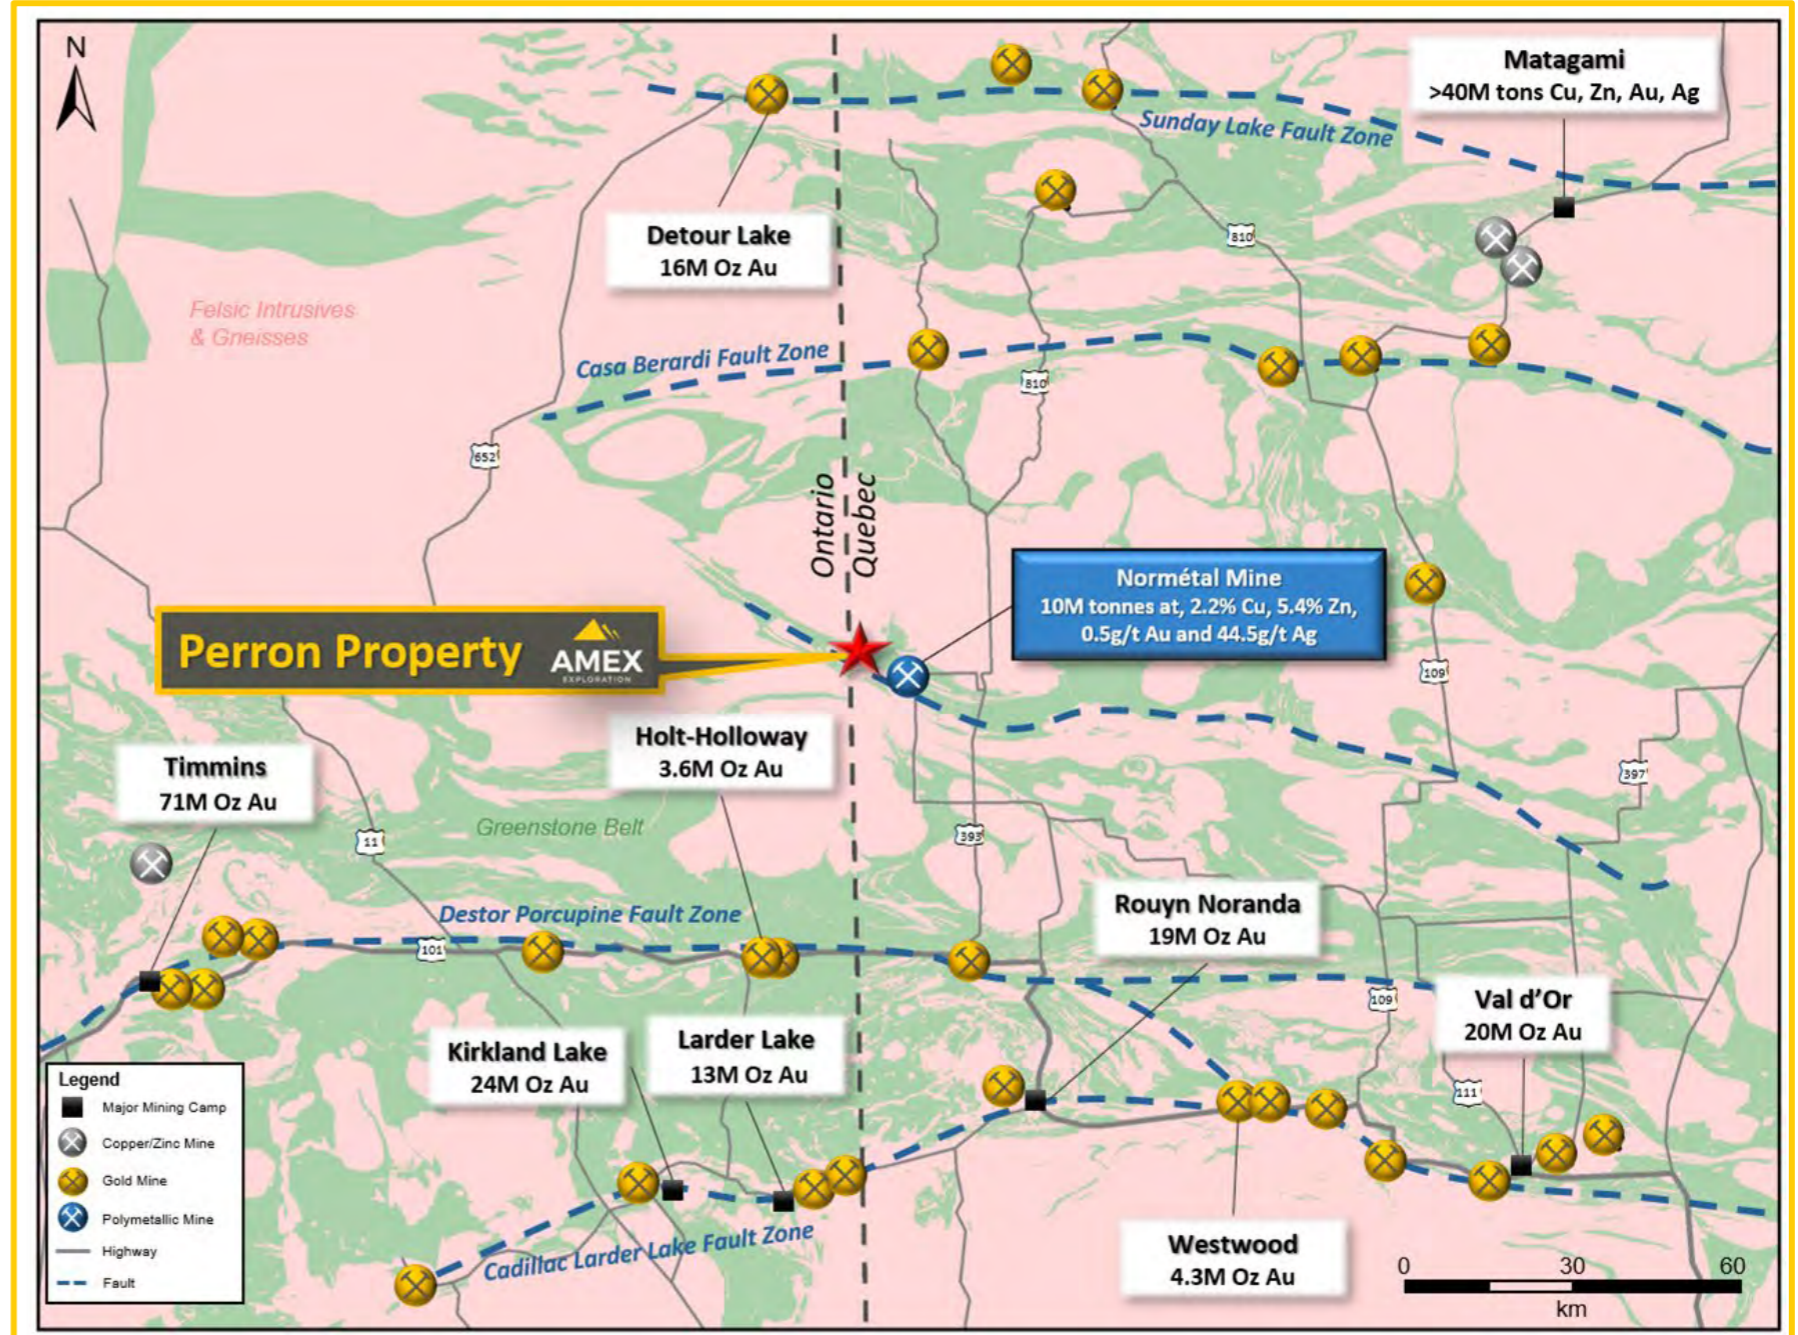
N

Matagami
>40M tons Cu, Zn, Au, Ag

Sunday Lake Fault Zone

Detour Lake
16M Oz Au

810

Felsic Intrusives
& Gneisses

Casa Berardi Fault Zone

810

652

Ontario
Quebec

Normétal Mine
10M tonnes at, 2.2% Cu, 5.4% Zn,
0.5g/t Au and 44.5g/t Ag

Perron Property
AMEX
EXPLORATION

109

Holt-Holloway
3.6M Oz Au

Timmins
71M Oz Au

397

Greenstone Belt

11

393

Destor Porcupine Fault Zone

Rouyn Noranda
19M Oz Au

101

109

Val d'Or
20M Oz Au

Kirkland Lake
24M Oz Au

Larder Lake
13M Oz Au

111

Legend
Major Mining Camp
Copper/Zinc Mine
Gold Mine
Polymetallic Mine
Highway
Fault

Cadillac Larder Lake Fault Zone

Westwood
4.3M Oz Au

0 30 60
km